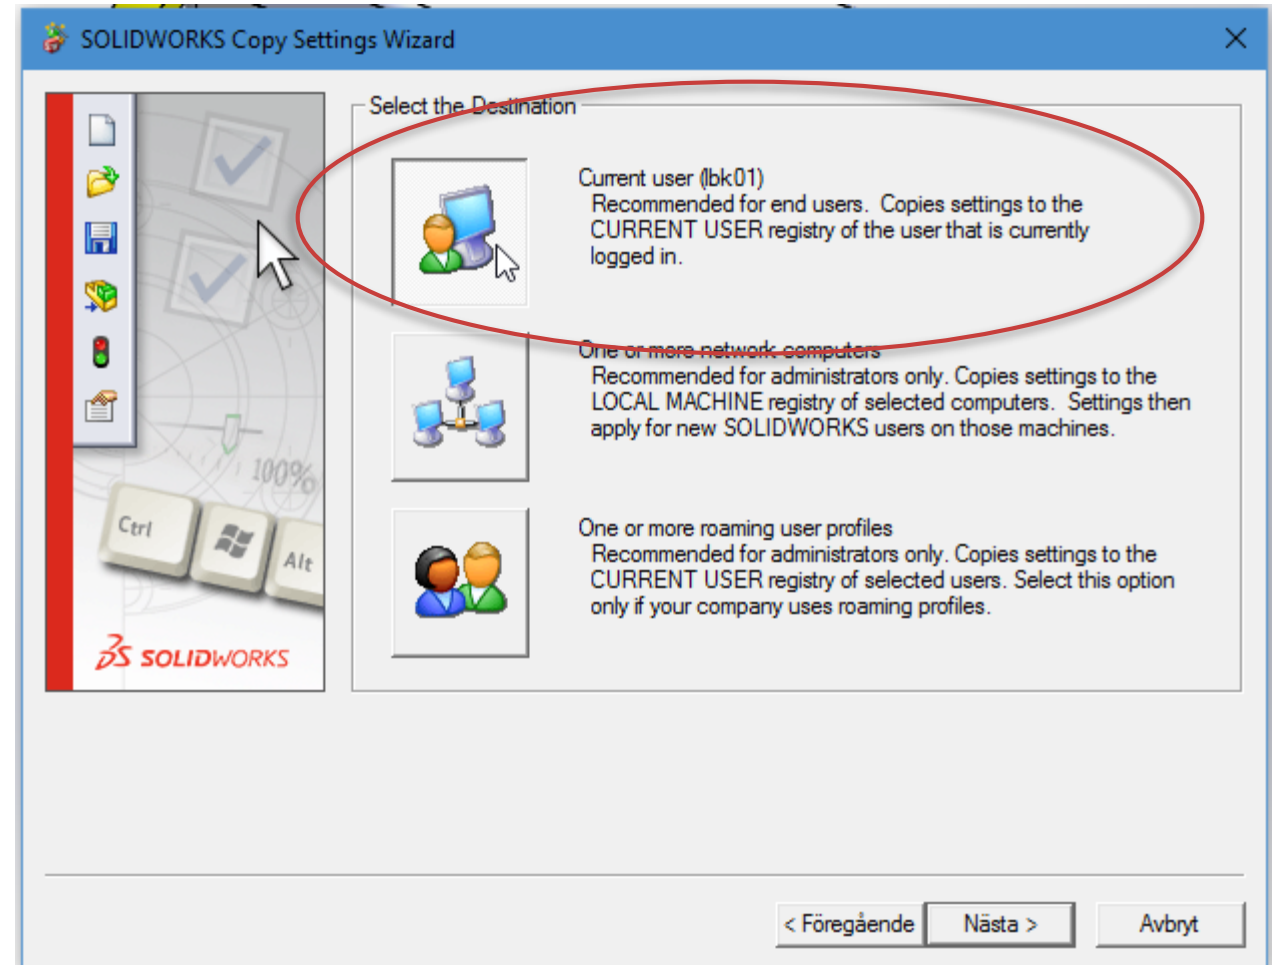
SOLIDWORKS Copy Settings Wizard

100%

Ctrl

Alt

SOLIDWORKS

Select the Destination

Current user (lbk01)
Recommended for end users. Copies settings to the CURRENT USER registry of the user that is currently logged in.

One or more network computers
Recommended for administrators only. Copies settings to the LOCAL MACHINE registry of selected computers. Settings then apply for new SOLIDWORKS users on those machines.

One or more roaming user profiles
Recommended for administrators only. Copies settings to the CURRENT USER registry of selected users. Select this option only if your company uses roaming profiles.

< Föregående

Nästa >

Avbryt